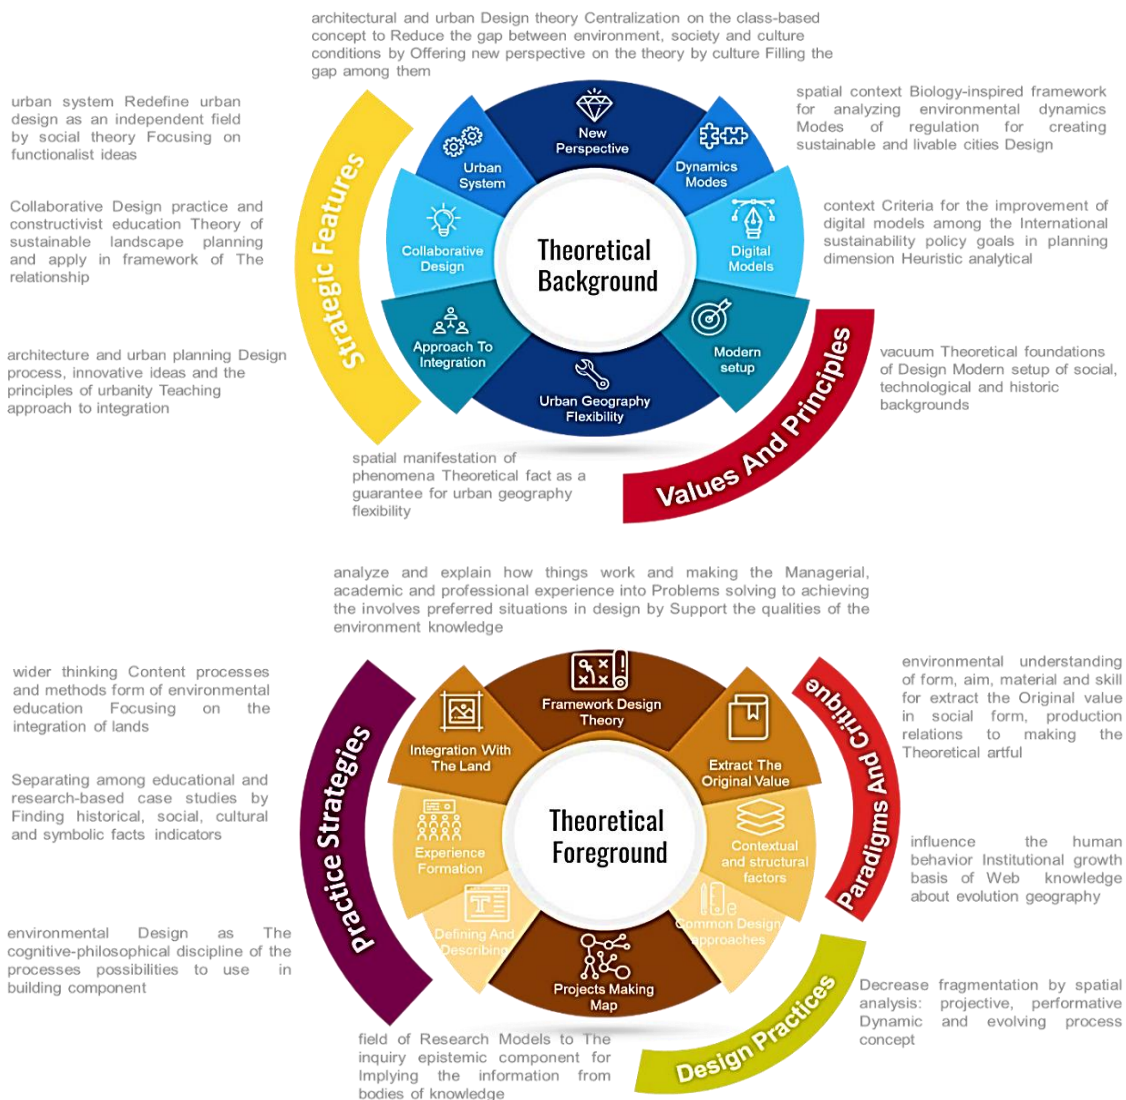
architectural and urban Design theory Centralization on the class-based concept to Reduce the gap between environment, society and culture conditions by Offering new perspective on the theory by culture Filling the gap among them

urban system Redefine urban design as an independent field by social theory Focusing on functionalist ideas

spatial context Biology-inspired framework for analyzing environmental dynamics Modes of regulation for creating sustainable and livable cities Design

Collaborative Design practice and constructivist education Theory of sustainable landscape planning and apply in framework of The relationship

context Criteria for the improvement of digital models among the International sustainability policy goals in planning dimension Heuristic analytical

architecture and urban planning Design process, innovative ideas and the principles of urbanity Teaching approach to integration

vacuum Theoretical foundations of Design Modern setup of social, technological and historic backgrounds

Strategic Features

New Perspective

Urban System

Dynamics Modes

Collaborative Design

Theoretical Background

Digital Models

Approach To Integration

Modern setup

Urban Geography Flexibility

Values And Principles

spatial manifestation of phenomena Theoretical fact as a guarantee for urban geography flexibility

analyze and explain how things work and making the Managerial, academic and professional experience into Problems solving to achieving the involves preferred situations in design by Support the qualities of the environment knowledge

wider thinking Content processes and methods form of environmental education Focusing on the integration of lands

environmental understanding of form, aim, material and skill for extract the Original value in social form, production relations to making the Theoretical artful

Separating among educational and research-based case studies by Finding historical, social, cultural and symbolic facts indicators

influence the human behavior Institutional growth basis of Web knowledge about evolution geography

environmental Design as The cognitive-philosophical discipline of the processes possibilities to use in building component

Practice Strategies

Framework Design Theory

Integration With The Land

Extract The Original Value

Experience Formation

Theoretical Foreground

Contextual and structural factors

Defining And Describing

Common Design approaches

Projects Making Map

Paradigms And Critique

Decrease fragmentation by spatial analysis: projective, performative Dynamic and evolving process concept

field of Research Models to The inquiry epistemic component for Implying the information from bodies of knowledge

Design Practices